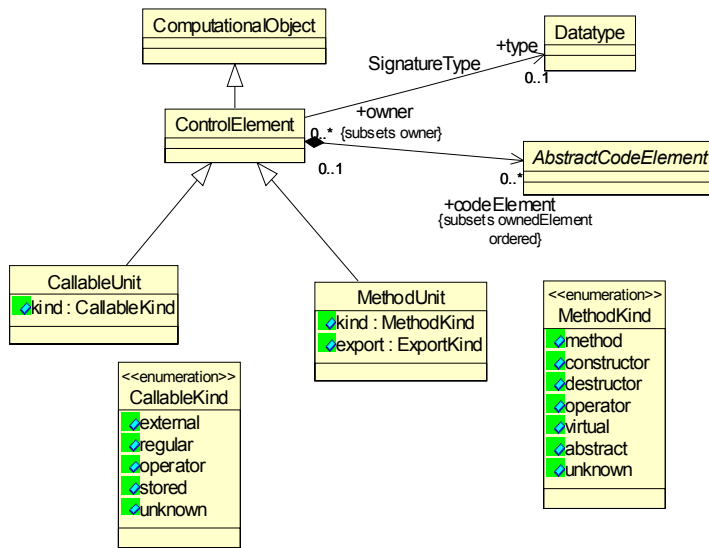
ComputationalObject

Datatype

+type

SignatureType

0..1

ControlElement

+owner

0..*

{subsets owner}

AbstractCodeElement

0..1

0..*

+codeElement

{subsets ownedElement ordered}

CallableUnit

kind : CallableKind

MethodUnit

kind : MethodKind

export : ExportKind

<<enumeration>>

MethodKind

method

constructor

destructor

operator

virtual

abstract

unknown

<<enumeration>>

CallableKind

external

regular

operator

stored

unknown